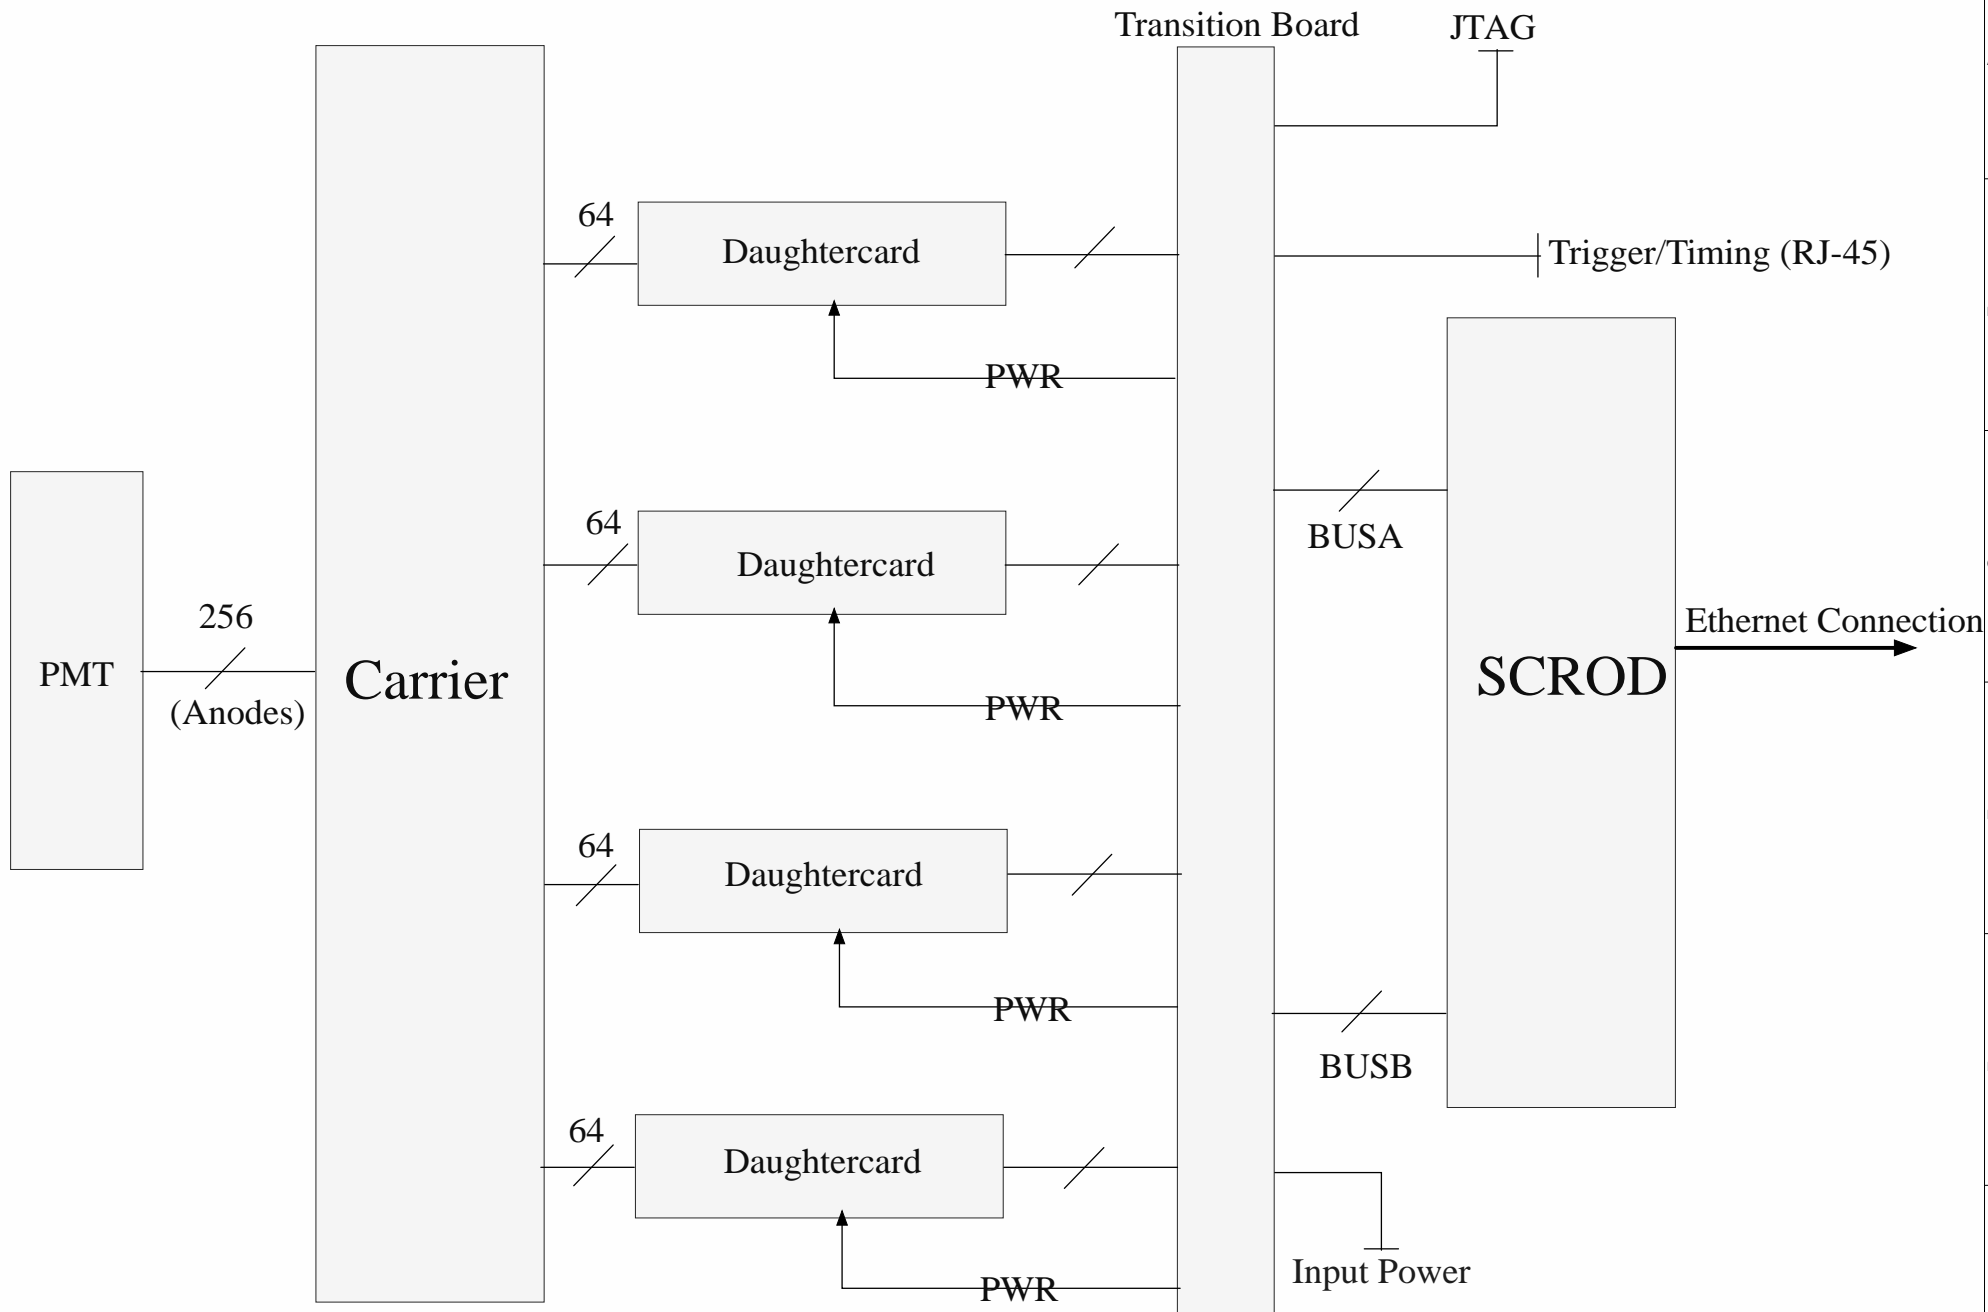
Transition Board

JTAG

64

Daughtercard

Trigger/Timing (RJ-45)

PWR

64

Daughtercard

BUSA

256

PMT

(Anodes)

Carrier

PWR

SCROD

Ethernet Connection

64

Daughtercard

PWR

BUSB

64

Daughtercard

Input Power

PWR